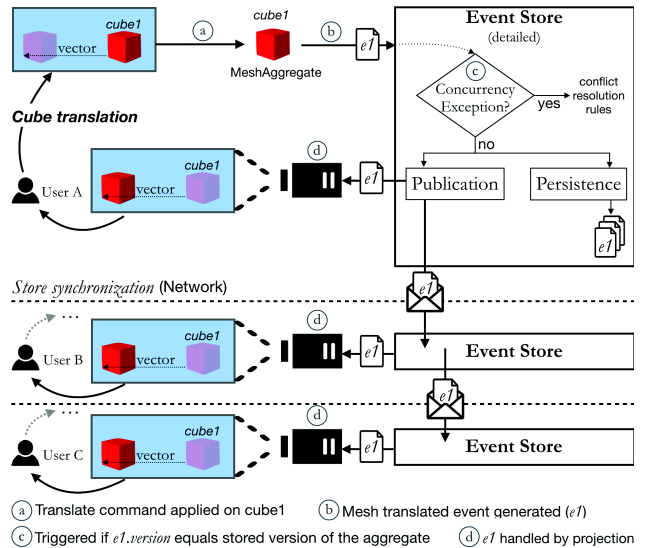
cube1

vector

a

cube1

MeshAggregate

b

e1

Event Store

(detailed)

c

Concurrency Exception?

yes

conflict resolution rules

Cube translation

no

d

cube1

User A

vector

e1

Publication

Persistence

e1

Store synchronization (Network)

e1

...

d

cube1

User B

vector

e1

Event Store

e1

...

d

cube1

User C

vector

e1

Event Store

a Translate command applied on cube1

b Mesh translated event generated (e1)

c Triggered if e1.version equals stored version of the aggregate

d e1 handled by projection